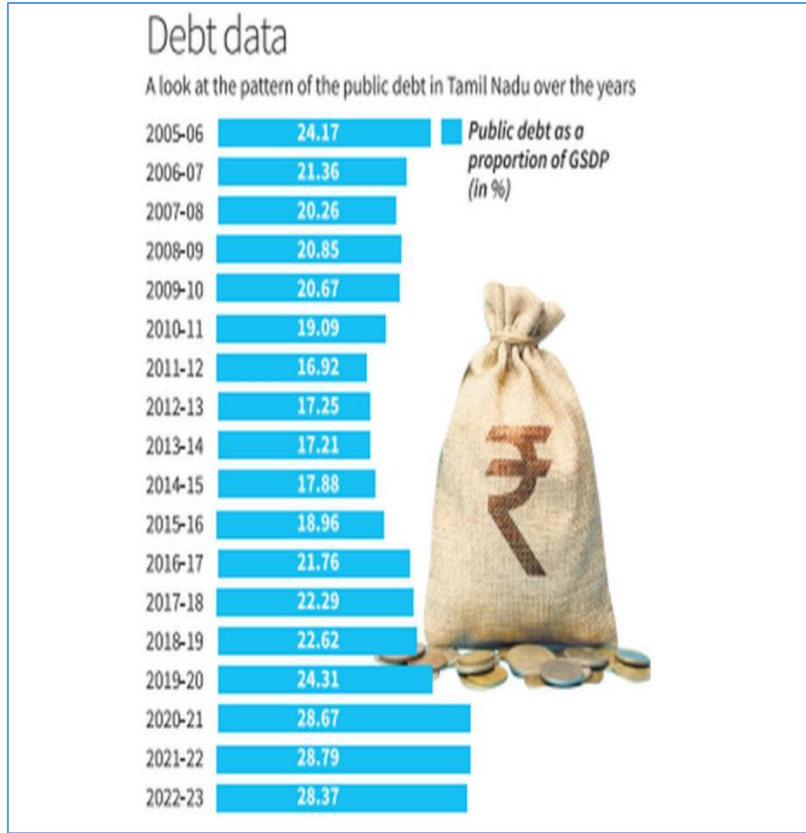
Debt data

A look at the pattern of the public debt in Tamil Nadu over the years

Public debt as a proportion of GSDP (in %)

| Year | Value |
|---|---|
| 2005-06 | 24.17 |
| 2006-07 | 21.36 |
| 2007-08 | 20.26 |
| 2008-09 | 20.85 |
| 2009-10 | 20.67 |
| 2010-11 | 19.09 |
| 2011-12 | 16.92 |
| 2012-13 | 17.25 |
| 2013-14 | 17.21 |
| 2014-15 | 17.88 |
| 2015-16 | 18.96 |
| 2016-17 | 21.76 |
| 2017-18 | 22.29 |
| 2018-19 | 22.62 |
| 2019-20 | 24.31 |
| 2020-21 | 28.67 |
| 2021-22 | 28.79 |
| 2022-23 | 28.37 |

₹